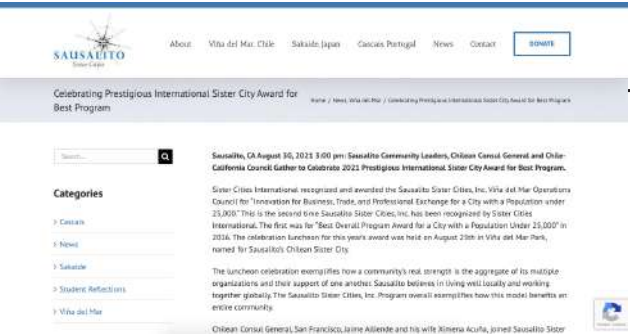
SAUSALITO
Sister Cities

About Viña del Mar, Chile Sakaide, Japan Cascais, Portugal News Contact DONATE

Celebrating Prestigious International Sister City Award for Best Program

Home / News, Viña del Mar / Celebrating Prestigious International Sister City Award for Best Program

Search...

Categories

> Cascais

> News

> Sakaide

> Student Reflections

> Viña del Mar

Sausalito, CA August 30, 2021 3:00 pm: Sausalito Community Leaders, Chilean Consul General and Chile-California Council Gather to Celebrate 2021 Prestigious International Sister City Award for Best Program.

Sister Cities International recognized and awarded the Sausalito Sister Cities, Inc. Viña del Mar Operations Council for "Innovation for Business, Trade, and Professional Exchange for a City with a Population under 25,000." This is the second time Sausalito Sister Cities, Inc. has been recognized by Sister Cities International. The first was for "Best Overall Program Award for a City with a Population Under 25,000" in 2016. The celebration luncheon for this year's award was held on August 20th in Viña del Mar Park, named for Sausalito's Chilean Sister City.

The luncheon celebration exemplifies how a community's real strength is the aggregate of its multiple organizations and their support of one another. Sausalito believes in living well locally and working together globally. The Sausalito Sister Cities, Inc. Program overall exemplifies how this model benefits an entire community.

Chilean Consul General, San Francisco, Jaime Allende and his wife Ximena Acuña, joined Sausalito Sister